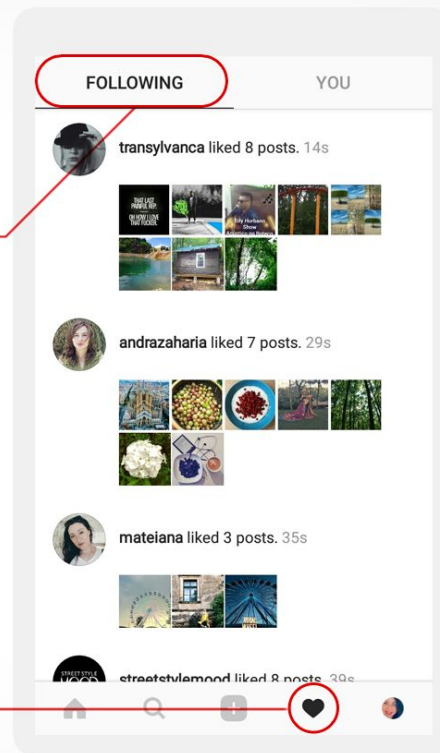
FOLLOWING

YOU

transylvanca liked 8 posts. 14s

THAT LAST PAINFUL REP. OH HOW I LOVE THAT FUCKER.

Lily Hurbanc Show

andrazaharia liked 7 posts. 29s

mateiana liked 3 posts. 35s

STREET STYLE MOOD

streetstylemood liked 8 posts. 39s